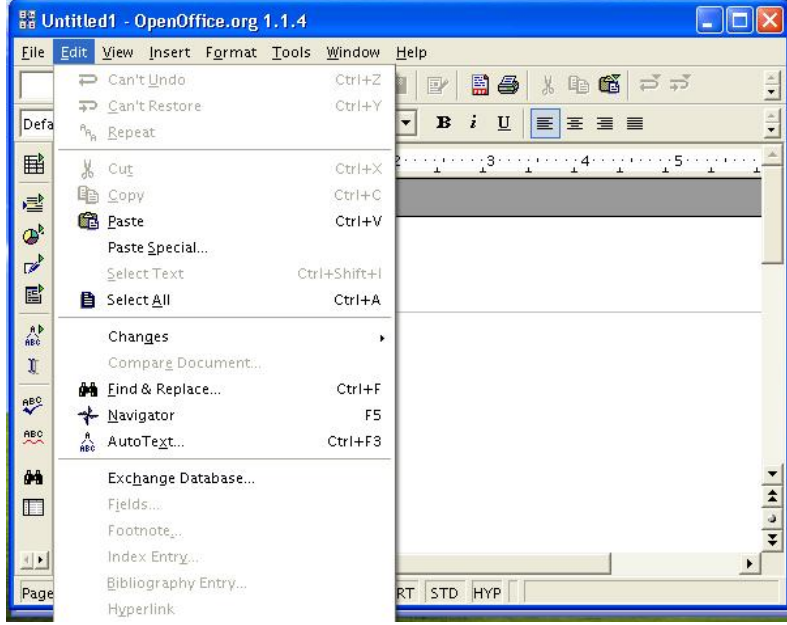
Untitled1 - OpenOffice.org 1.1.4

File Edit View Insert Format Tools Window Help

Defa

Can't Undo Ctrl+Z
Can't Restore Ctrl+Y
Repeat

Cut Ctrl+X
Copy Ctrl+C
Paste Ctrl+V
Paste Special...
Select Text Ctrl+Shift+I
Select All Ctrl+A

Changes
Compare Document...
Find & Replace... Ctrl+F
Navigator F5
AutoText... Ctrl+F3

Exchange Database...
Fields...
Footnote...
Index Entry...
Bibliography Entry...
Hyperlink

B i U

2 3 4 5

Page RT STD HYP